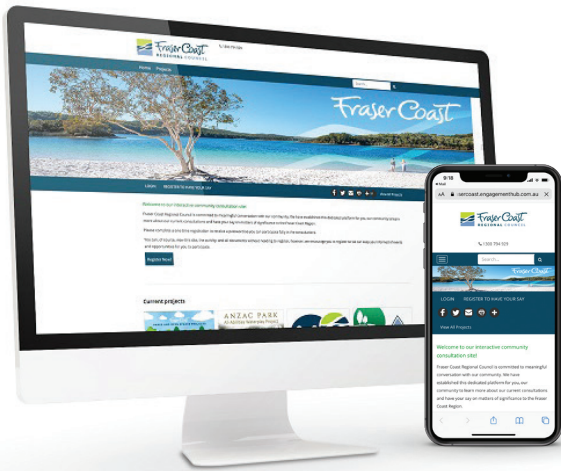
Fraser Coast
REGIONAL COUNCIL

Home Projects

Search...

Fraser Coast

LOGIN REGISTER TO HAVE YOUR SAY

Welcome to our interactive community consultation site!

Register Now!

Current projects

ANZAC PARK

0:18

sercoast.engagementhub.com.au

Fraser Coast
REGIONAL COUNCIL

1300 794 929

Search...

LOGIN REGISTER TO HAVE YOUR SAY

View All Projects

Welcome to our interactive community consultation site!

Fraser Coast Regional Council is committed to meaningful conversation with our community. We have established this dedicated platform for you, our community to learn more about our current consultations and have your say on matters of significance to the Fraser Coast Region.